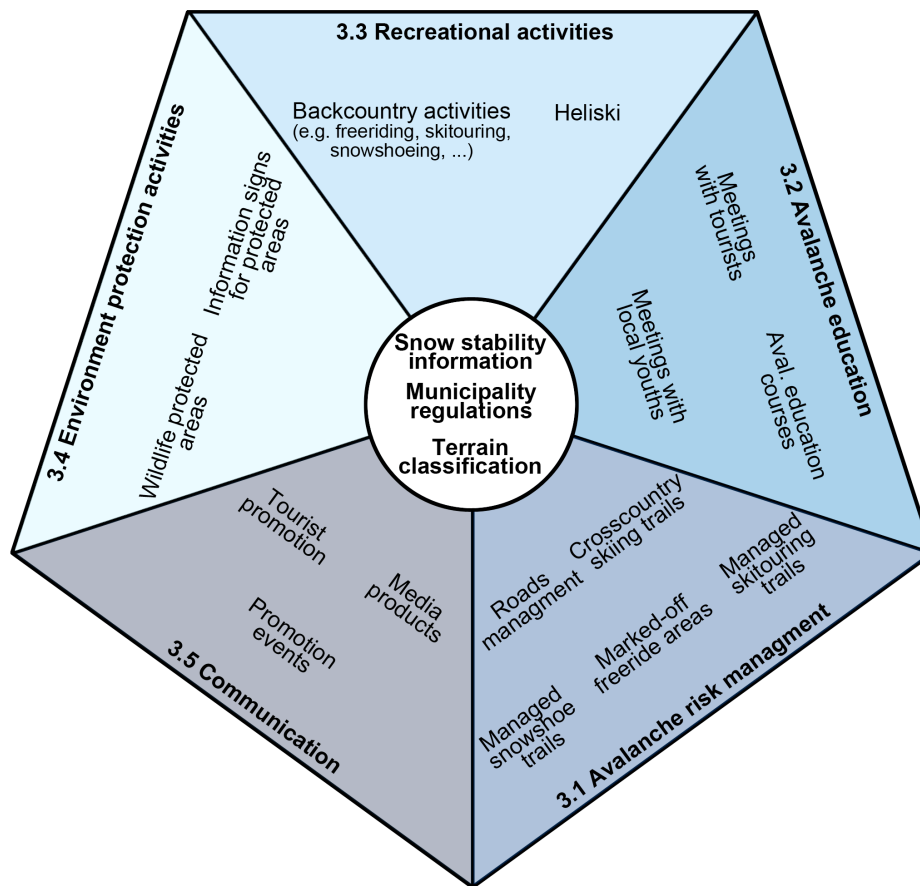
3.3 Recreational activities

Backcountry activities (e.g. freeriding, skitouring, snowshoeing, ...)

Heliski

3.2 Avalanche education

Meetings with tourists

Meetings with local youths

Aval. education courses

3.4 Environment protection activities

Information signs for protected areas

Wildlife protected areas

Snow stability information

Municipality regulations

Terrain classification

Tourist promotion

Media products

Promotion events

3.5 Communication

Roads managment

Crosscountry skiing trails

Managed skitouring trails

Marked-off freeride areas

Managed snowshoe trails

3.1 Avalanche risk managment